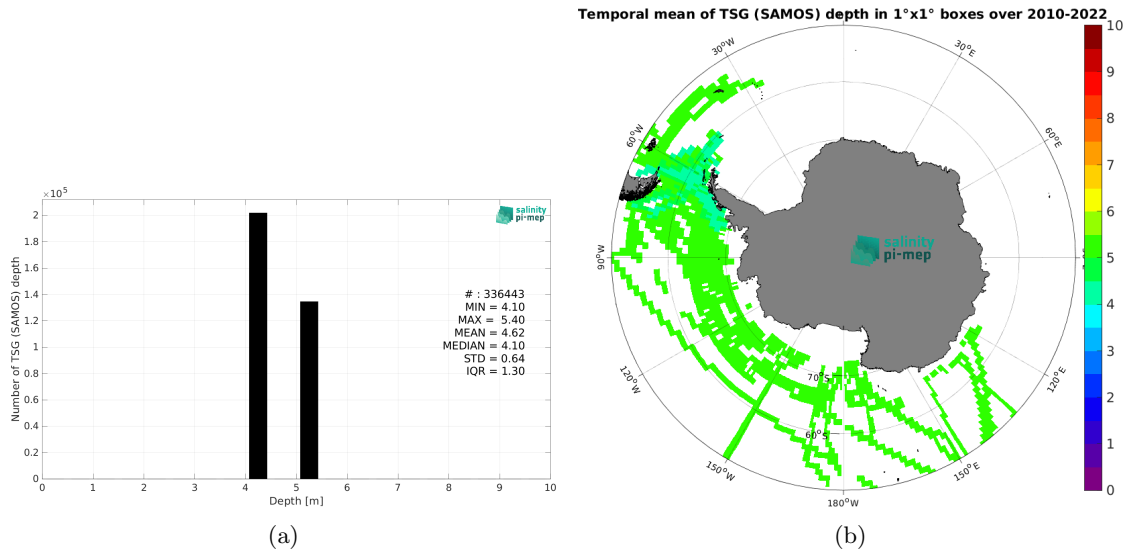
$\times10^5$

salinity pi-mep

Number of TSG (SAMOS) depth

2
1.8
1.6
1.4
1.2
1
0.8
0.6
0.4
0.2
0

0 1 2 3 4 5 6 7 8 9 10

Depth [m]

# : 336443
MIN = 4.10
MAX = 5.40
MEAN = 4.62
MEDIAN = 4.10
STD = 0.64
IQR = 1.30

(a)

Temporal mean of TSG (SAMOS) depth in 1°x1° boxes over 2010-2022

30°W
30°E
60°W
60°E
90°W
120°W
120°E
150°W
150°E
180°W
70°S
60°S

salinity pi-mep

10
9
8
7
6
5
4
3
2
1
0

(b)